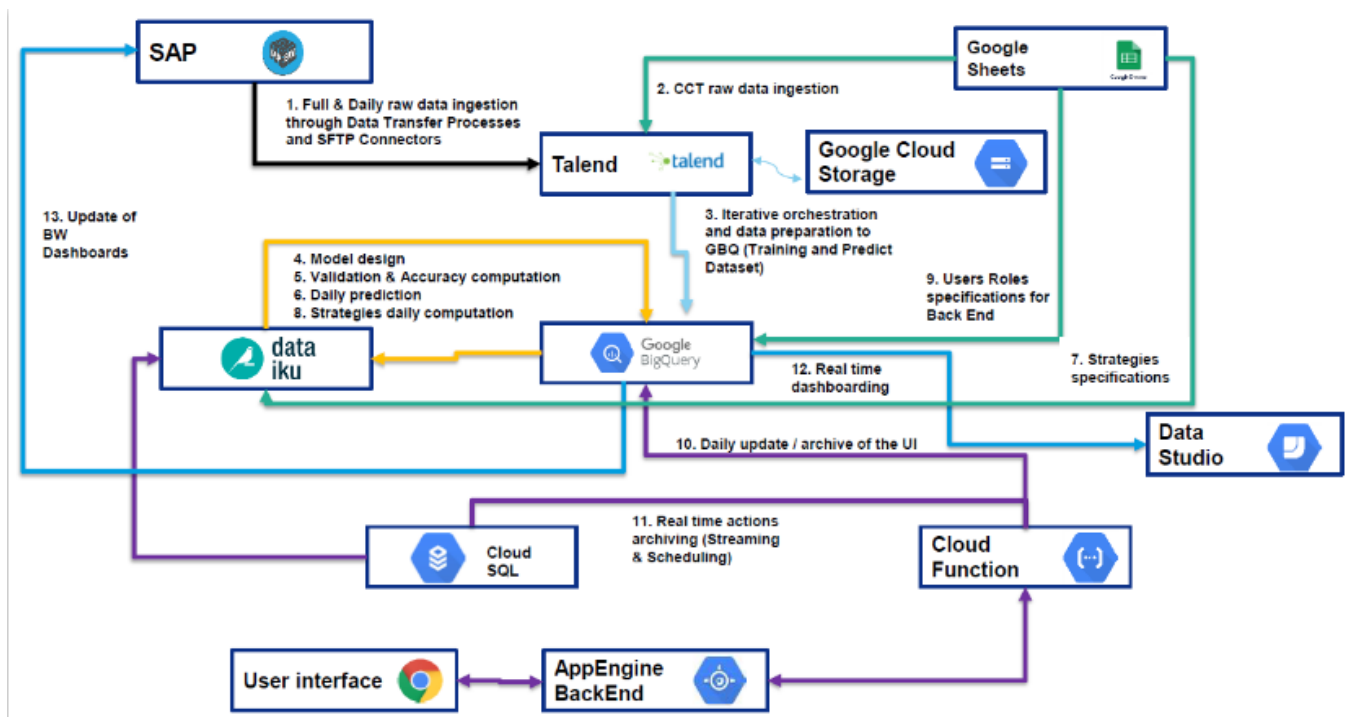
SAP

1. Full & Daily raw data ingestion through Data Transfer Processes and SFTP Connectors

Google Sheets

Google Sheets

2. CCT raw data ingestion

Talend

talend

Google Cloud Storage

13. Update of BW Dashboards

3. Iterative orchestration and data preparation to GBQ (Training and Predict Dataset)

4. Model design
5. Validation & Accuracy computation
6. Daily prediction
8. Strategies daily computation

9. Users Roles specifications for Back End

data iku

Google BigQuery

12. Real time dashboarding

7. Strategies specifications

Data Studio

10. Daily update / archive of the UI

Cloud SQL

11. Real time actions archiving (Streaming & Scheduling)

Cloud Function

User interface

AppEngine BackEnd